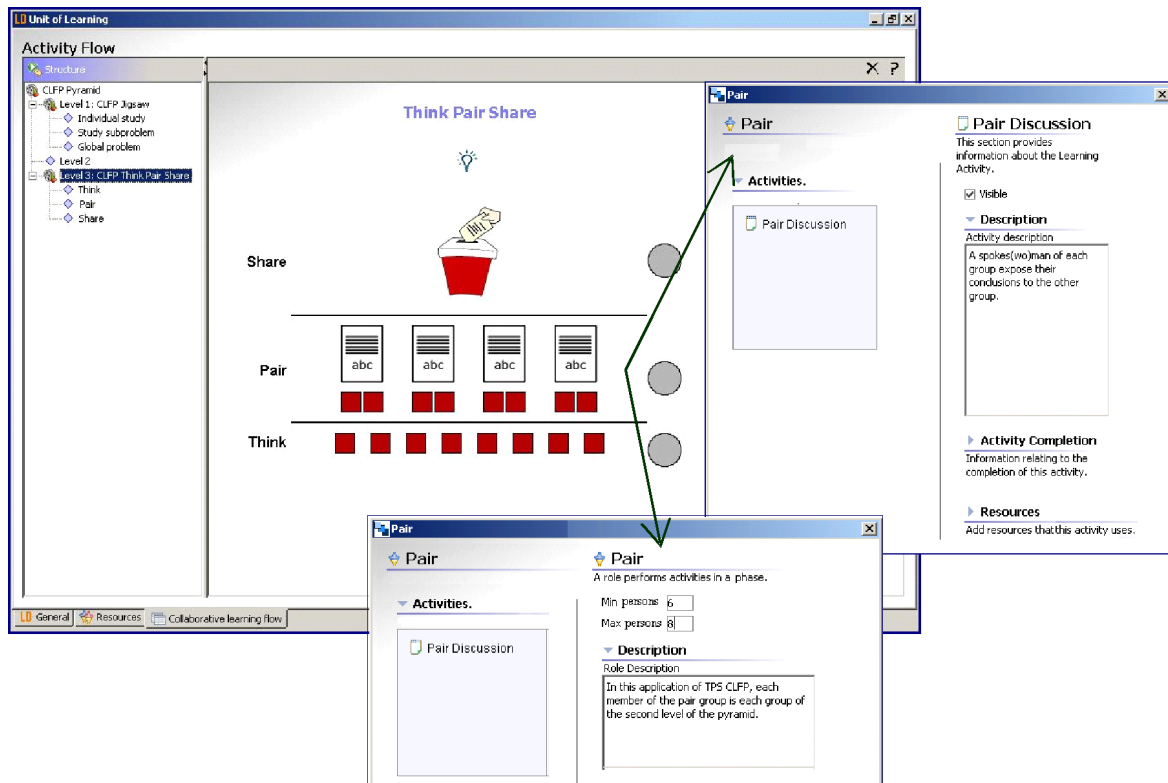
LD Unit of Learning

Activity Flow

Structure

CLFP Pyramid
Level 1: CLFP Jigsaw
Individual study
Study subproblem
Global problem
Level 2
Level 3: CLFP Think Pair Share
Think
Pair
Share

Think Pair Share

Share

abc abc abc abc

Pair

Think

LD General | Resources | Collaborative learning flow

Pair

Pair

Activities.

Pair Discussion

Pair Discussion
This section provides information about the Learning Activity.

Visible

Description
Activity description
A spokes(wo)man of each group expose their conclusions to the other group.

Activity Completion
Information relating to the completion of this activity.

Resources
Add resources thatthis activity uses.

Pair

Pair

Activities.

Pair Discussion

Pair
A role performs activities in a phase.

Min persons 6
Max persons 8

Description
Role Description
In this application of TPS CLFP, each member of the pair group is each group of the second level of the pyramid.